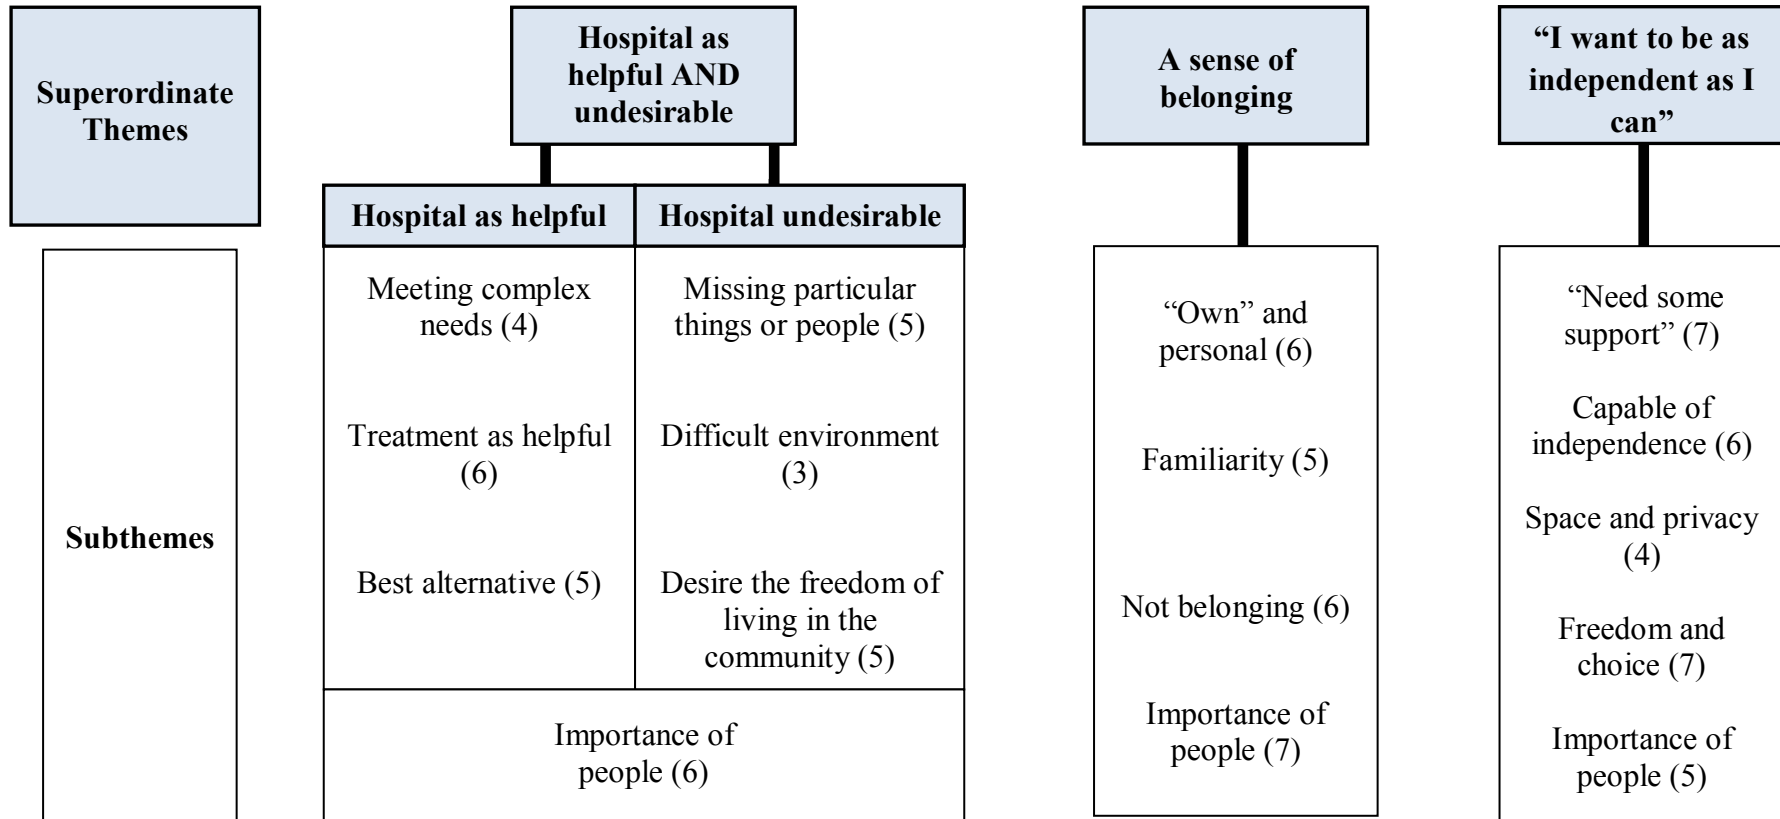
Superordinate Themes

Subthemes

Hospital as helpful AND undesirable

Hospital as helpful

Meeting complex needs (4)

Treatment as helpful (6)

Best alternative (5)

Hospital undesirable

Missing particular things or people (5)

Difficult environment (3)

Desire the freedom of living in the community (5)

Importance of people (6)

A sense of belonging

“Own” and personal (6)

Familiarity (5)

Not belonging (6)

Importance of people (7)

“I want to be as independent as I can”

“Need some support” (7)

Capable of independence (6)

Space and privacy (4)

Freedom and choice (7)

Importance of people (5)